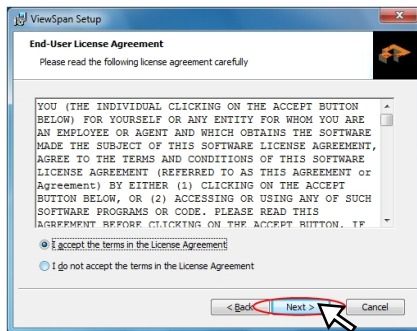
ViewSpan Setup

End-User License Agreement

Please read the following license agreement carefully

YOU (THE INDIVIDUAL CLICKING ON THE ACCEPT BUTTON BELOW) FOR YOURSELF OR ANY ENTITY FOR WHOM YOU ARE AN EMPLOYEE OR AGENT AND WHICH OBTAINS THE SOFTWARE MADE THE SUBJECT OF THIS SOFTWARE LICENSE AGREEMENT, AGREE TO THE TERMS AND CONDITIONS OF THIS SOFTWARE LICENSE AGREEMENT (REFERRED TO AS THIS AGREEMENT or Agreement) BY EITHER (1) CLICKING ON THE ACCEPT BUTTON BELOW, OR (2) ACCESSING OR USING ANY OF SUCH SOFTWARE PROGRAMS OR CODE. PLEASE READ THIS AGREEMENT BEFORE CLICKING ON THE ACCEPT BUTTON. IF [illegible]

I accept the terms in the License Agreement

I do not accept the terms in the License Agreement

< Back

Next >

Cancel